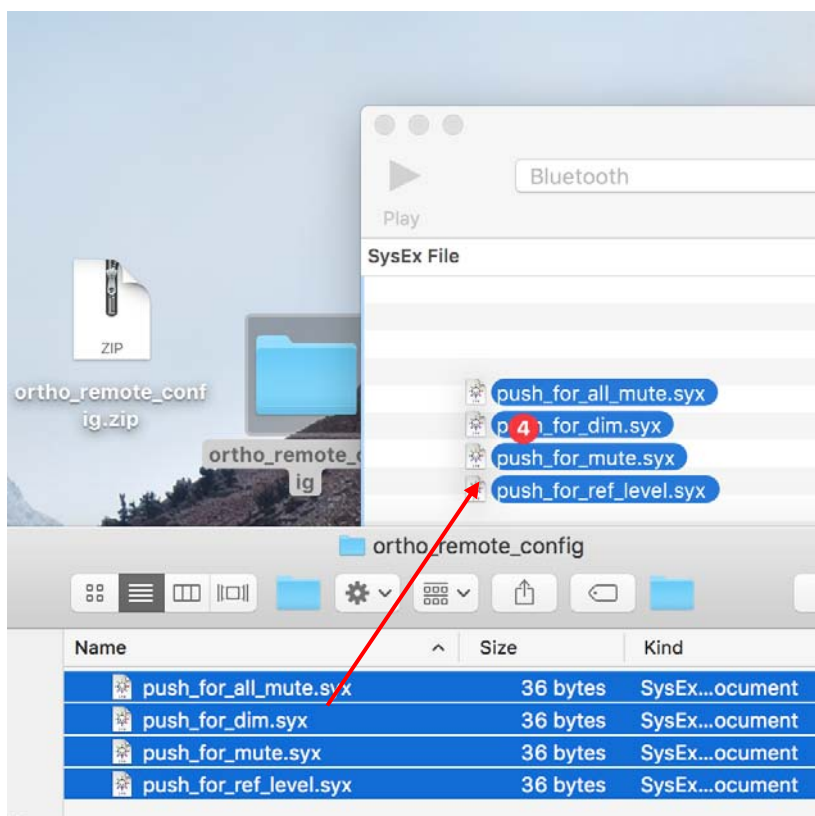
ZIP
ortho_remote_config.zip

ortho_remote_c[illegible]ig

Play
Bluetooth
SysEx File
push_for_all_mute.syx
pu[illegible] 4 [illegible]h_for_dim.syx
push_for_mute.syx
push_for_ref_level.syx

ortho_remote_config

| Name | Size | Kind |
|---|---|---|
| push_for_all_mute.syx | 36 bytes | SysEx...ocument |
| push_for_dim.syx | 36 bytes | SysEx...ocument |
| push_for_mute.syx | 36 bytes | SysEx...ocument |
| push_for_ref_level.syx | 36 bytes | SysEx...ocument |